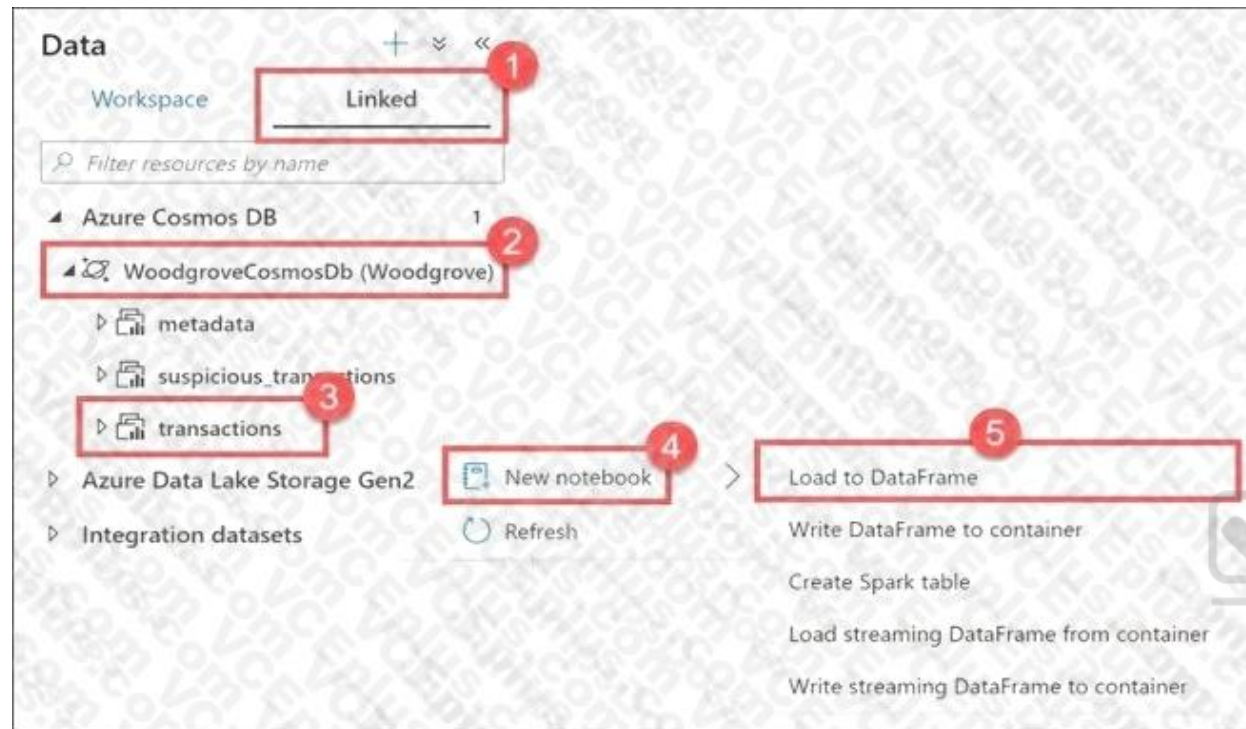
Data

Workspace

Linked

1

Filter resources by name

Azure Cosmos DB 1

2

WoodgroveCosmosDb (Woodgrove)

metadata

suspicious_tran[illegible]tions

3

transactions

Azure Data Lake Storage Gen2

Integration datasets

4

New notebook

Refresh

5

Load to DataFrame

Write DataFrame to container

Create Spark table

Load streaming DataFrame from container

Write streaming DataFrame to container